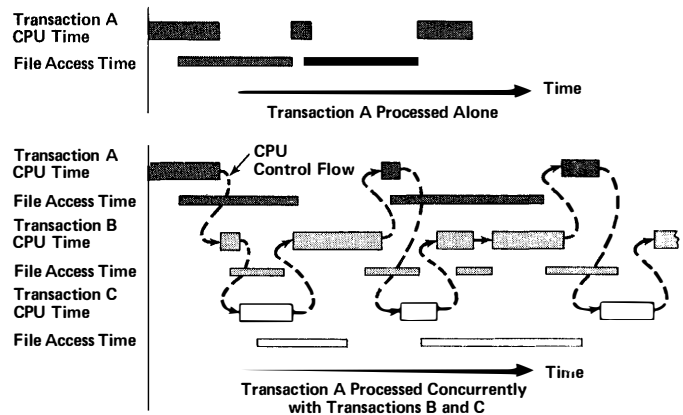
Transaction A
CPU Time

File Access Time

Time

Transaction A Processed Alone

Transaction A
CPU Time

CPU
Control Flow

File Access Time

Transaction B
CPU Time

File Access Time

Transaction C
CPU Time

File Access Time

Time

Transaction A Processed Concurrently
with Transactions B and C